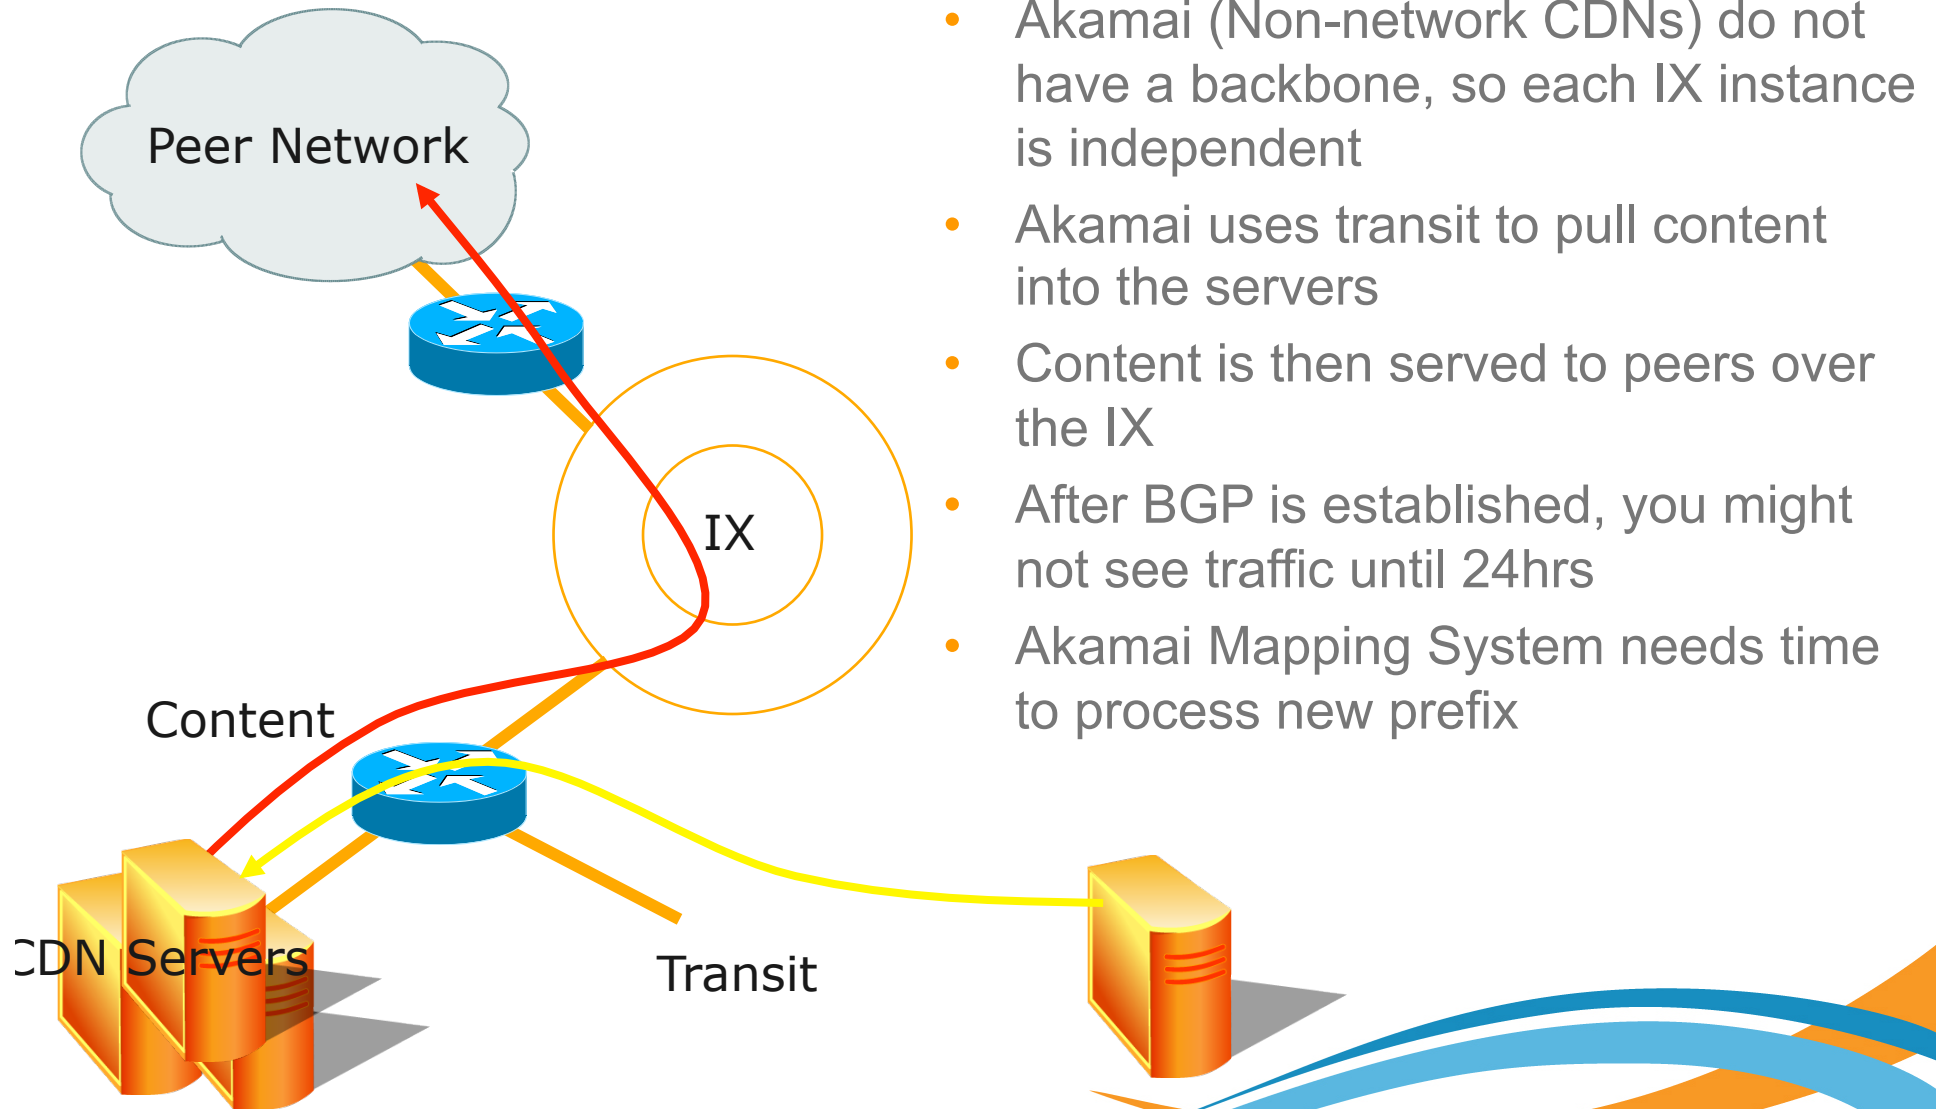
Peer Network

IX

Content

CDN Servers

Transit

- Akamai (Non-network CDNs) do not have a backbone, so each IX instance is independent
- Akamai uses transit to pull content into the servers
- Content is then served to peers over the IX
- After BGP is established, you might not see traffic until 24hrs
- Akamai Mapping System needs time to process new prefix